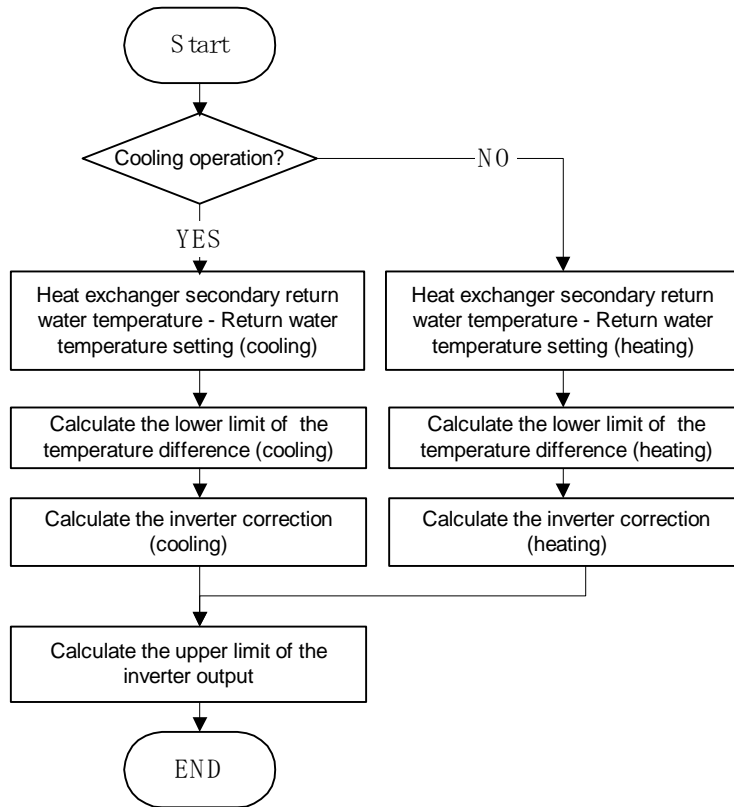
Start

Cooling operation?

NO

YES

Heat exchanger secondary return water temperature - Return water temperature setting (cooling)

Calculate the lower limit of the temperature difference (cooling)

Calculate the inverter correction (cooling)

Heat exchanger secondary return water temperature - Return water temperature setting (heating)

Calculate the lower limit of the temperature difference (heating)

Calculate the inverter correction (heating)

Calculate the upper limit of the inverter output

END